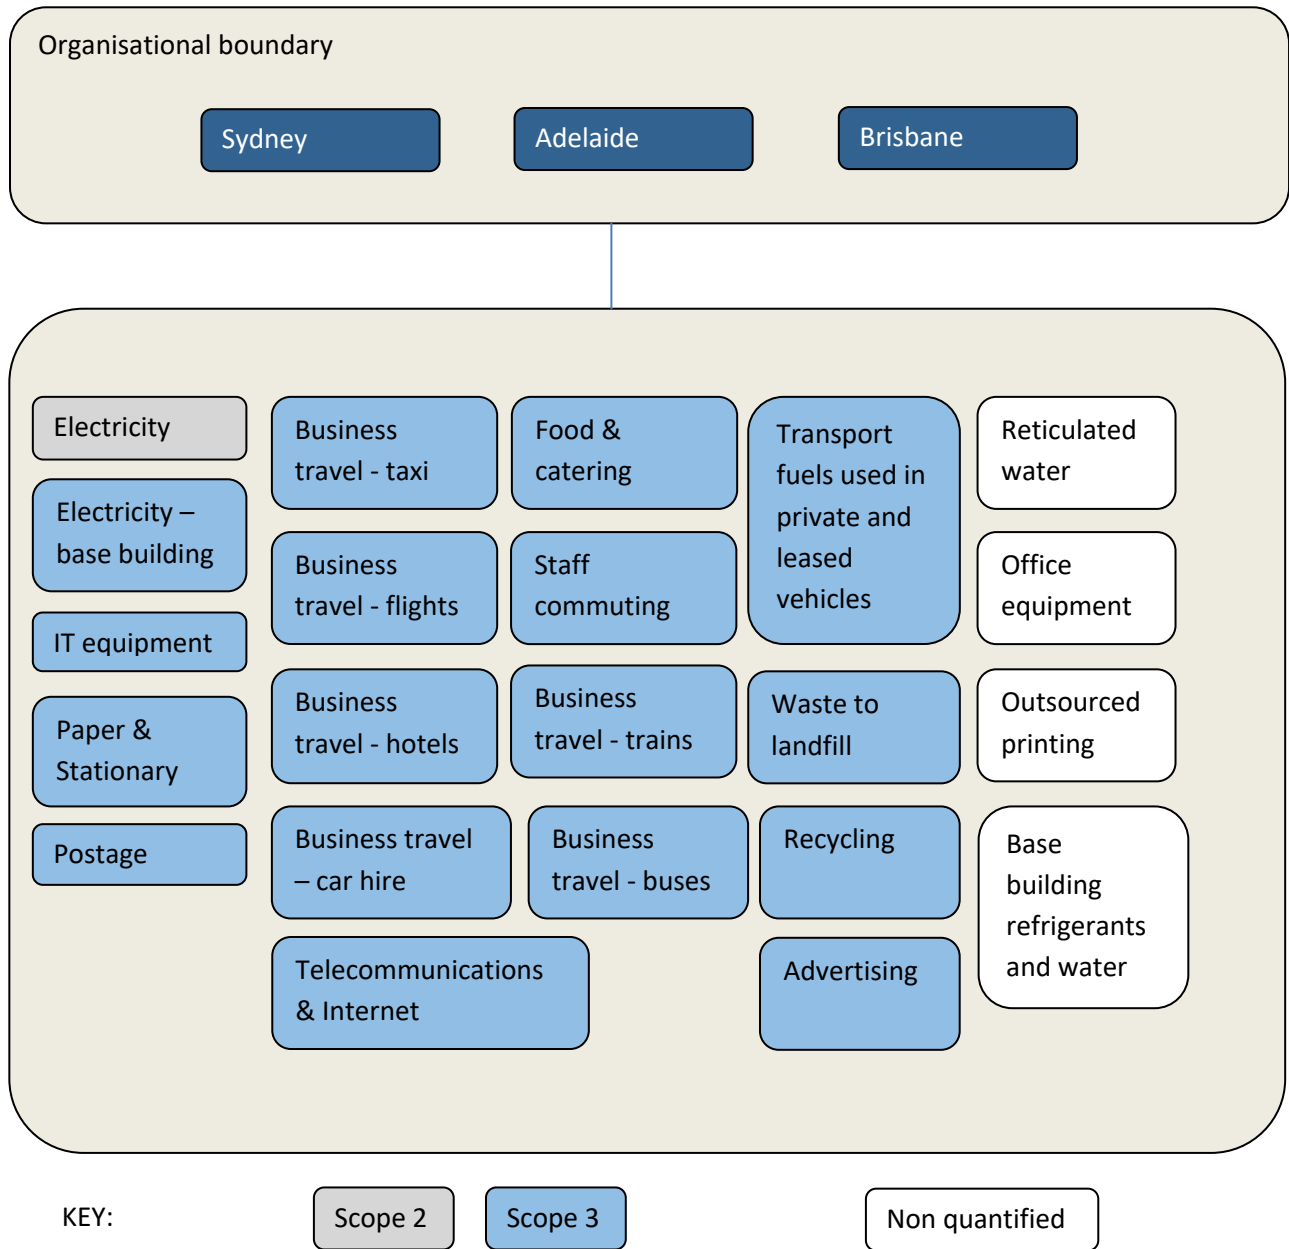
Organisational boundary

Sydney

Adelaide

Brisbane

Electricity

Electricity – base building

IT equipment

Paper & Stationary

Postage

Business travel - taxi

Business travel - flights

Business travel - hotels

Business travel – car hire

Telecommunications & Internet

Food & catering

Staff commuting

Business travel - trains

Business travel - buses

Transport fuels used in private and leased vehicles

Waste to landfill

Recycling

Advertising

Reticulated water

Office equipment

Outsourced printing

Base building refrigerants and water

KEY:

Scope 2

Scope 3

Non quantified